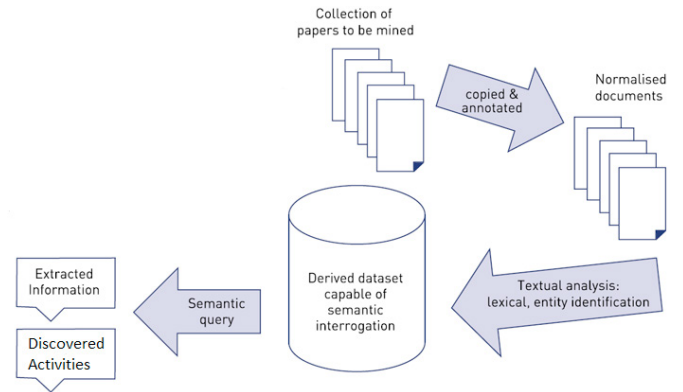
Collection of papers to be mined

copied & annotated

Normalised documents

Derived dataset capable of semantic interrogation

Textual analysis: lexical, entity identification

Semantic query

Extracted Information

Discovered Activities